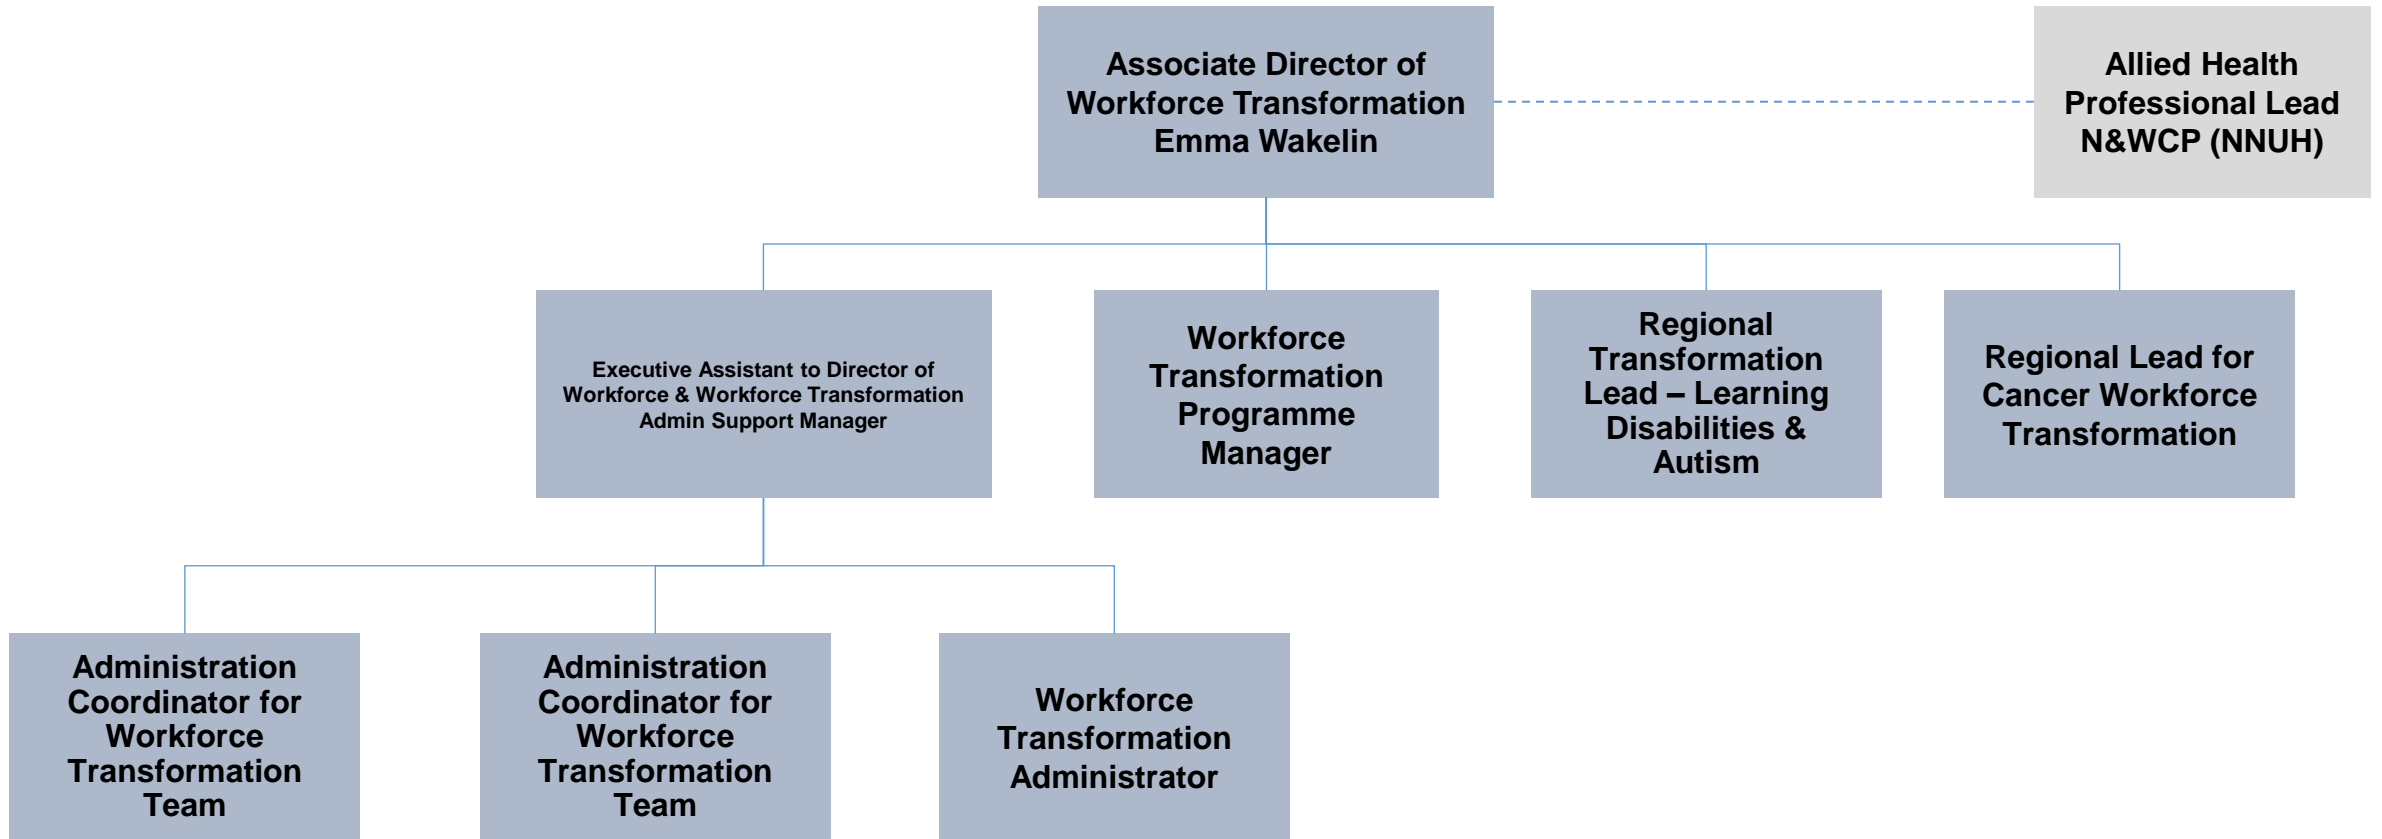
Associate Director of Workforce Transformation Emma Wakelin

Allied Health Professional Lead N&WCP (NNUH)

Executive Assistant to Director of Workforce & Workforce Transformation Admin Support Manager

Workforce Transformation Programme Manager

Regional Transformation Lead – Learning Disabilities & Autism

Regional Lead for Cancer Workforce Transformation

Administration Coordinator for Workforce Transformation Team

Administration Coordinator for Workforce Transformation Team

Workforce Transformation Administrator